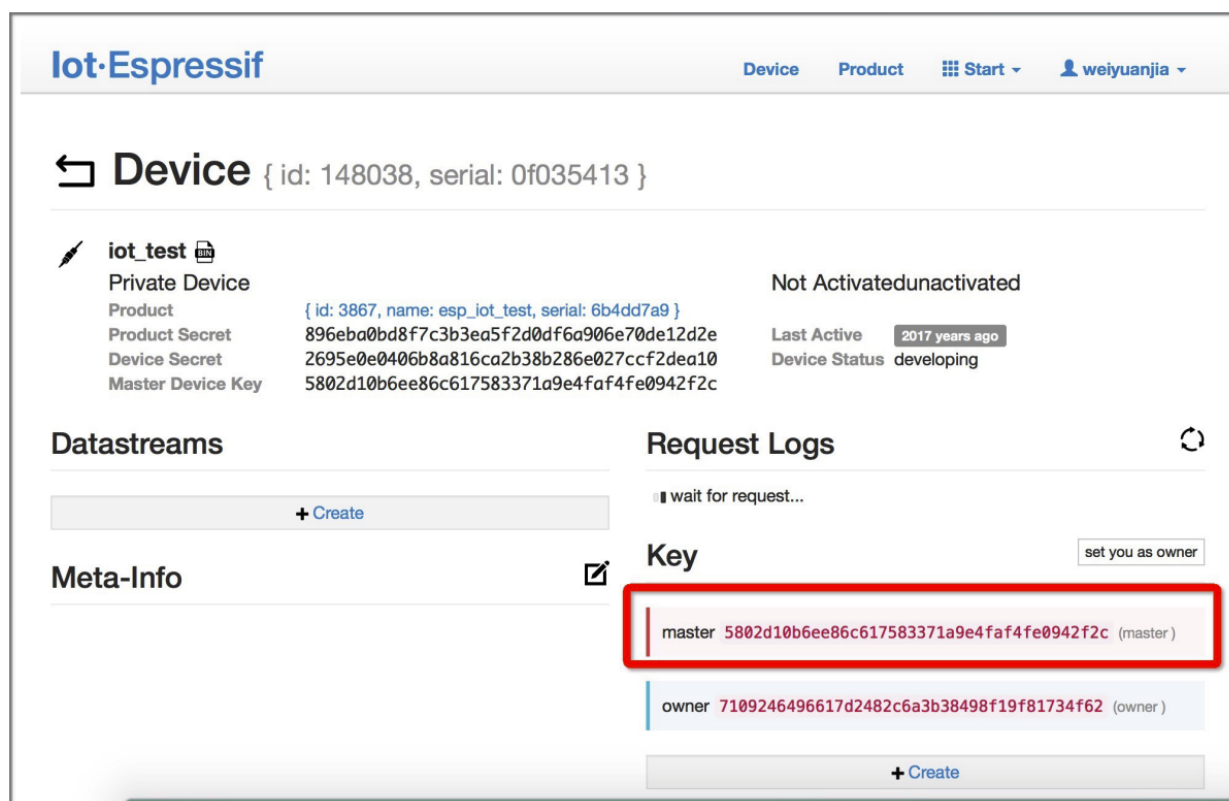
Iot·Espressif

Device Product Start weiyuanjia

Device { id: 148038, serial: 0f035413 }

iot_test
Private Device
Product { id: 3867, name: esp_iot_test, serial: 6b4dd7a9 }
Product Secret 896eba0bd8f7c3b3ea5f2d0df6a906e70de12d2e
Device Secret 2695e0e0406b8a816ca2b38b286e027ccf2dea10
Master Device Key 5802d10b6ee86c617583371a9e4faf4fe0942f2c

Not Activatedunactivated
Last Active 2017 years ago
Device Status developing

Datastreams

+ Create

Meta-Info

Request Logs

wait for request...

Key

set you as owner

master 5802d10b6ee86c617583371a9e4faf4fe0942f2c (master)

owner 7109246496617d2482c6a3b38498f19f81734f62 (owner)

+ Create